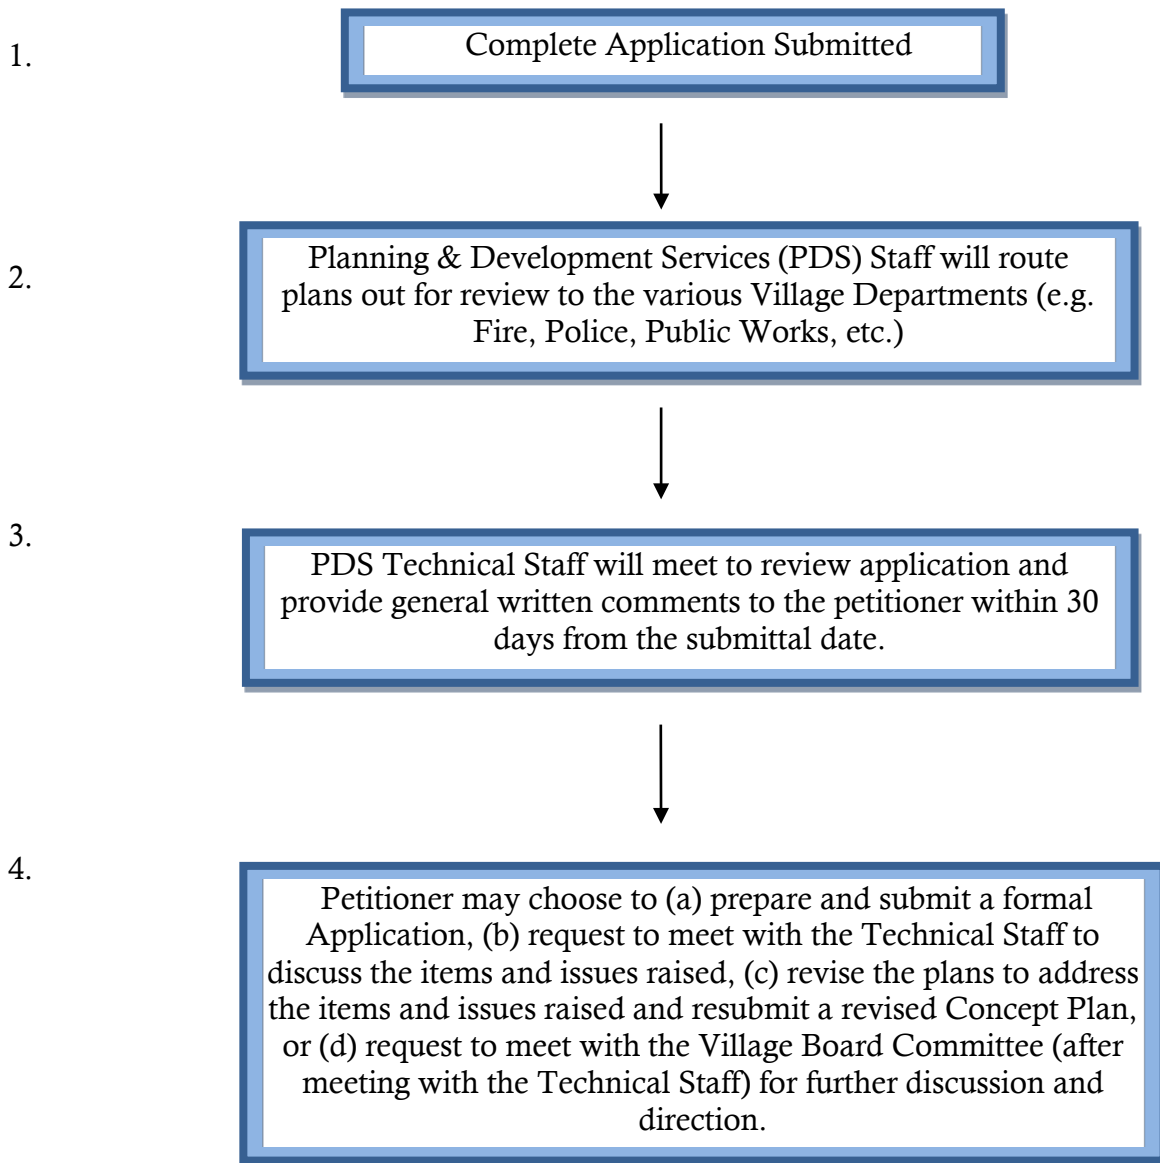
1.

Complete Application Submitted

2.

Planning & Development Services (PDS) Staff will route plans out for review to the various Village Departments (e.g. Fire, Police, Public Works, etc.)

3.

PDS Technical Staff will meet to review application and provide general written comments to the petitioner within 30 days from the submittal date.

4.

Petitioner may choose to (a) prepare and submit a formal Application, (b) request to meet with the Technical Staff to discuss the items and issues raised, (c) revise the plans to address the items and issues raised and resubmit a revised Concept Plan, or (d) request to meet with the Village Board Committee (after meeting with the Technical Staff) for further discussion and direction.